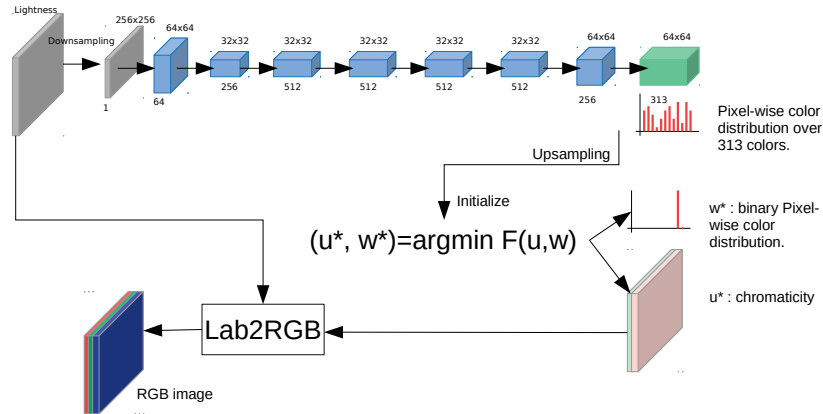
Lightness

256x256

Downsampling

1

64x64

64

32x32

256

32x32

512

32x32

512

32x32

512

32x32

512

64x64

256

64x64

313

Pixel-wise color distribution over 313 colors.

Upsampling

Initialize

(u*, w*)=argmin F(u,w)

w* : binary Pixel-wise color distribution.

u* : chromaticity

Lab2RGB

RGB image